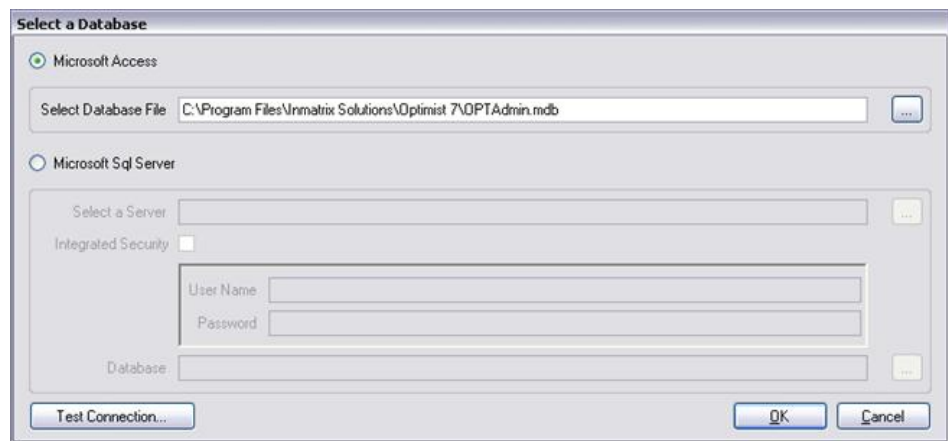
Select a Database

Microsoft Access

Select Database File C:\Program Files\Inmatrix Solutions\Optimist 7\OPTAdmin.mdb ...

Microsoft Sql Server

Select a Server ...

Integrated Security

User Name

Password

Database ...

Test Connection...

OK

Cancel